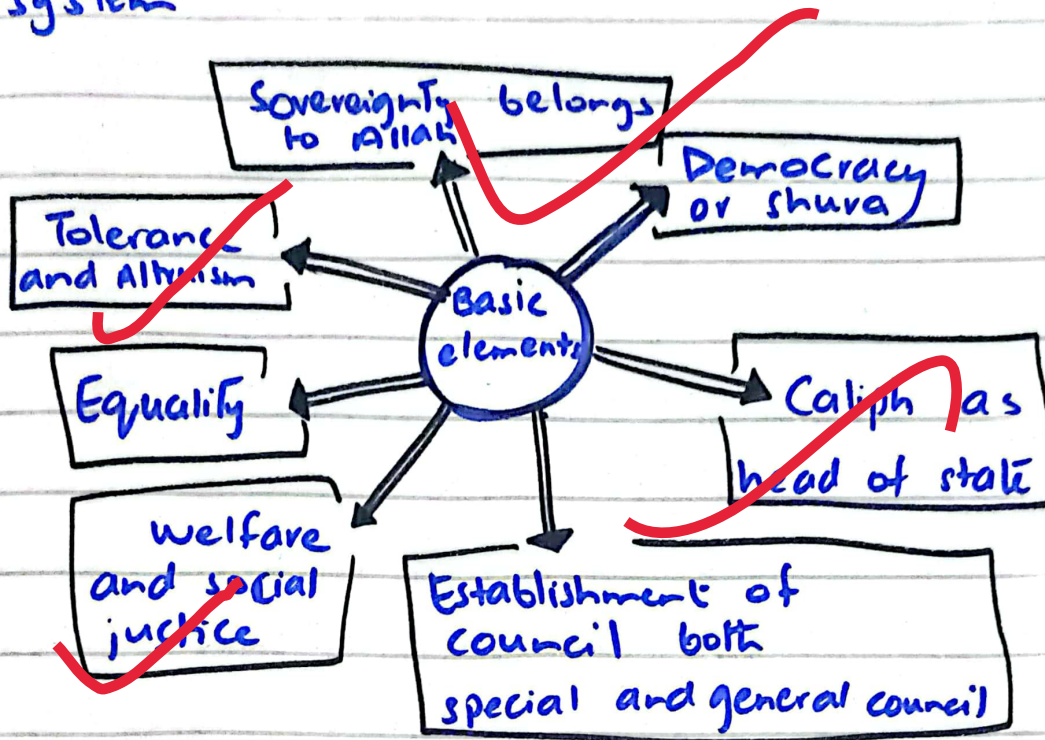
system

Basic elements

Sovereignty belongs to Allah

Democracy or shura

Tolerance and Altruism

Equality

Caliph as head of state

welfare and social justice

Establishment of council both special and general council